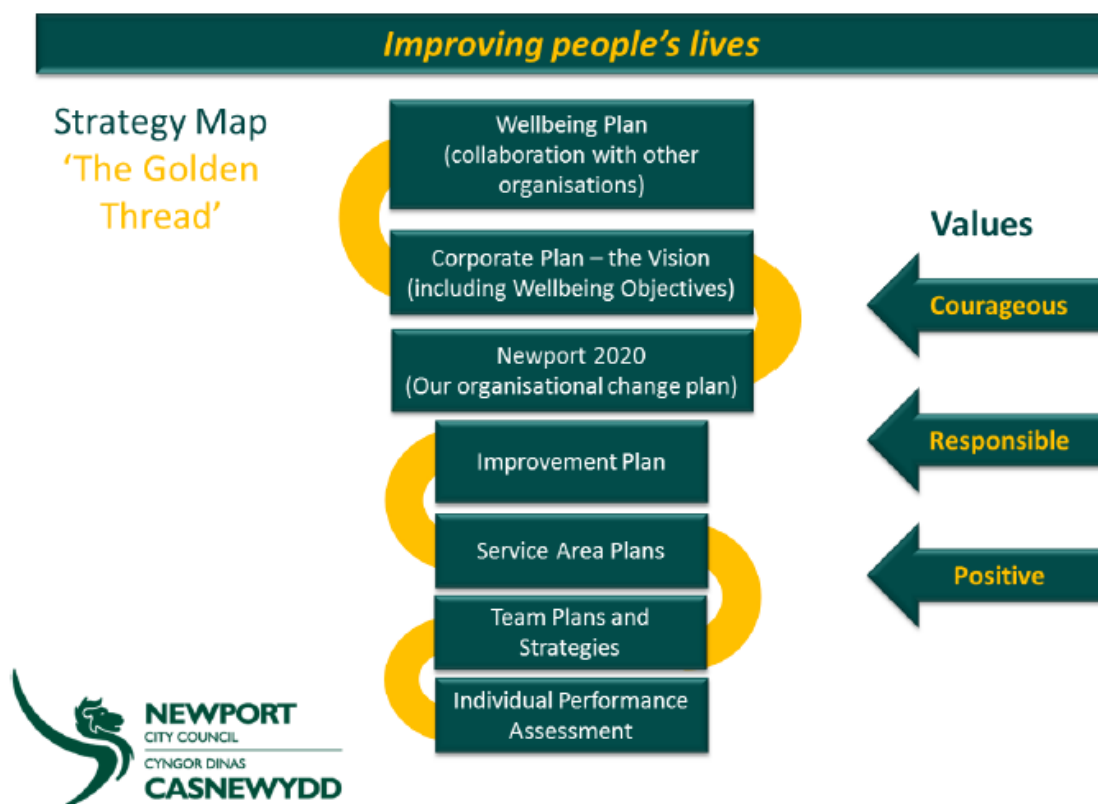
Improving people's lives

Strategy Map
'The Golden Thread'

Wellbeing Plan (collaboration with other organisations)

Corporate Plan – the Vision (including Wellbeing Objectives)

Newport 2020 (Our organisational change plan)

Improvement Plan

Service Area Plans

Team Plans and Strategies

Individual Performance Assessment

Values

Courageous

Responsible

Positive

NEWPORT
CITY COUNCIL
CYNGOR DINAS
CASNEWYDD